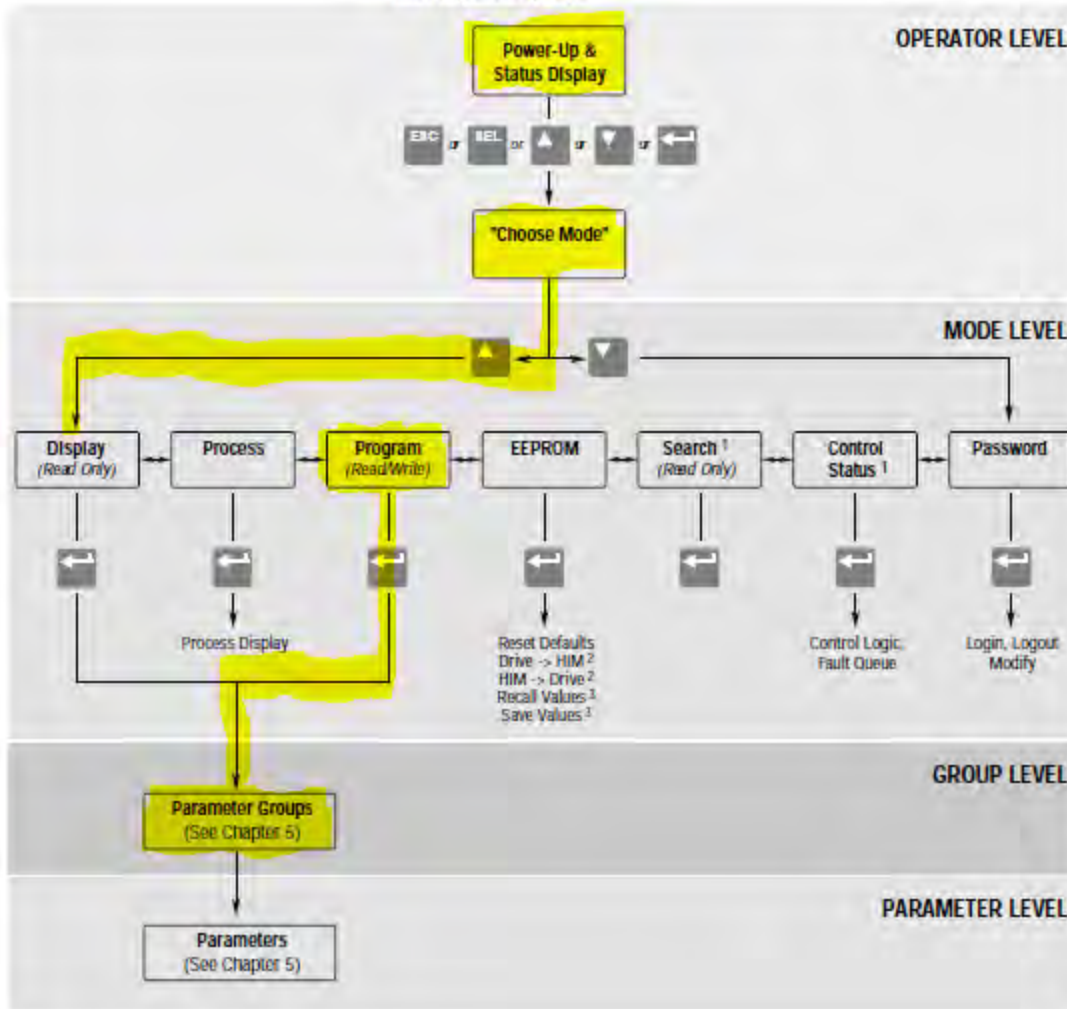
OPERATOR LEVEL

Power-Up & Status Display

ESC or SEL or ▲ or ▼ or ↵

"Choose Mode"

MODE LEVEL

▲ ▼

Display (Read Only)

Process

Program (Read/Write)

EEPROM

Search $^1$ (Read Only)

Control Status $^1$

Password

↵ ↵ ↵ ↵ ↵ ↵ ↵

Process Display

Reset Defaults
Drive -> HIM $^2$
HIM -> Drive $^2$
Recall Values $^3$
Save Values $^3$

Control Logic, Fault Queue

Login, Logout Modify

GROUP LEVEL

Parameter Groups (See Chapter 5)

PARAMETER LEVEL

Parameters (See Chapter 5)